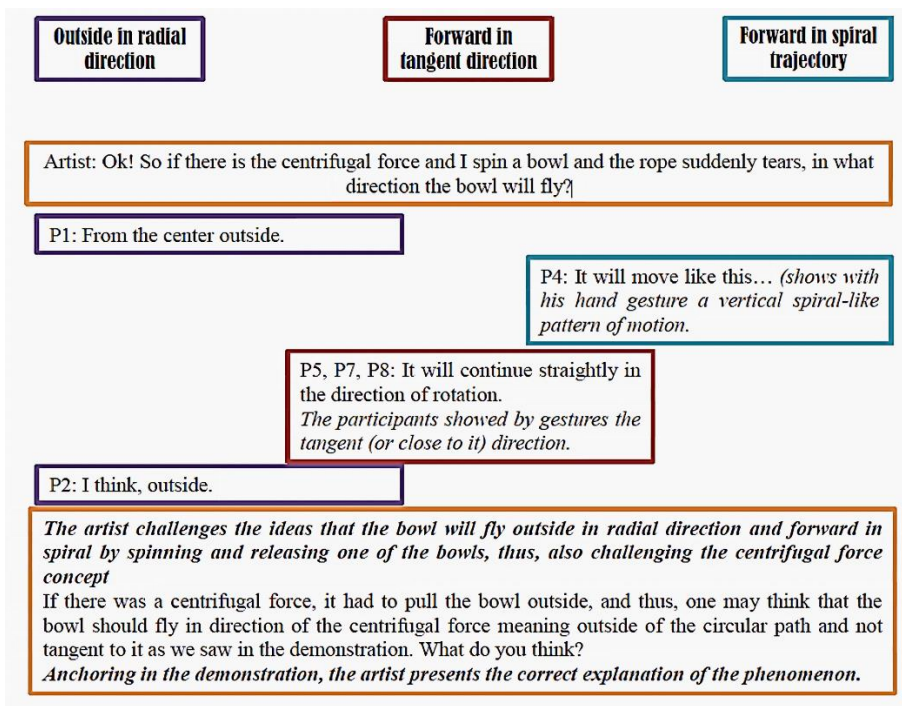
Outside in radial direction

Forward in tangent direction

Forward in spiral trajectory

Artist: Ok! So if there is the centrifugal force and I spin a bowl and the rope suddenly tears, in what direction the bowl will fly?

P1: From the center outside.

P4: It will move like this… *(shows with his hand gesture a vertical spiral-like pattern of motion.*

P5, P7, P8: It will continue straightly in the direction of rotation.
*The participants showed by gestures the tangent (or close to it) direction.*

P2: I think, outside.

***The artist challenges the ideas that the bowl will fly outside in radial direction and forward in spiral by spinning and releasing one of the bowls, thus, also challenging the centrifugal force concept***
If there was a centrifugal force, it had to pull the bowl outside, and thus, one may think that the bowl should fly in direction of the centrifugal force meaning outside of the circular path and not tangent to it as we saw in the demonstration. What do you think?
***Anchoring in the demonstration, the artist presents the correct explanation of the phenomenon.***